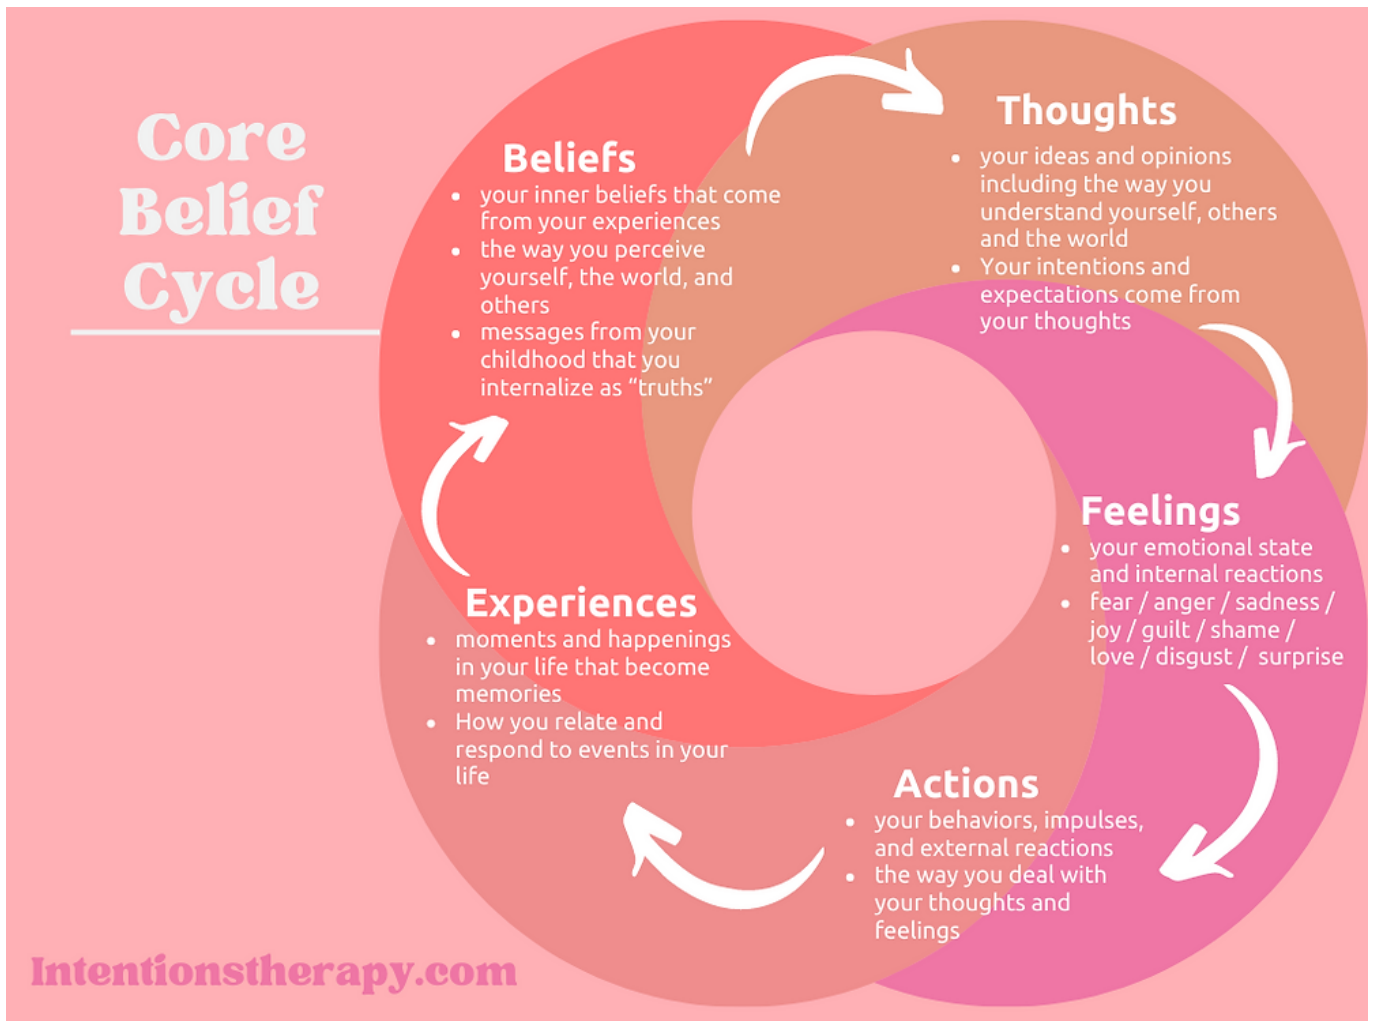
Core Belief Cycle

Beliefs
- your inner beliefs that come from your experiences
- the way you perceive yourself, the world, and others
- messages from your childhood that you internalize as "truths"

Thoughts
- your ideas and opinions including the way you understand yourself, others and the world
- Your intentions and expectations come from your thoughts

Feelings
- your emotional state and internal reactions
- fear / anger / sadness / joy / guilt / shame / love / disgust / surprise

Actions
- your behaviors, impulses, and external reactions
- the way you deal with your thoughts and feelings

Experiences
- moments and happenings in your life that become memories
- How you relate and respond to events in your life

Intentionstherapy.com